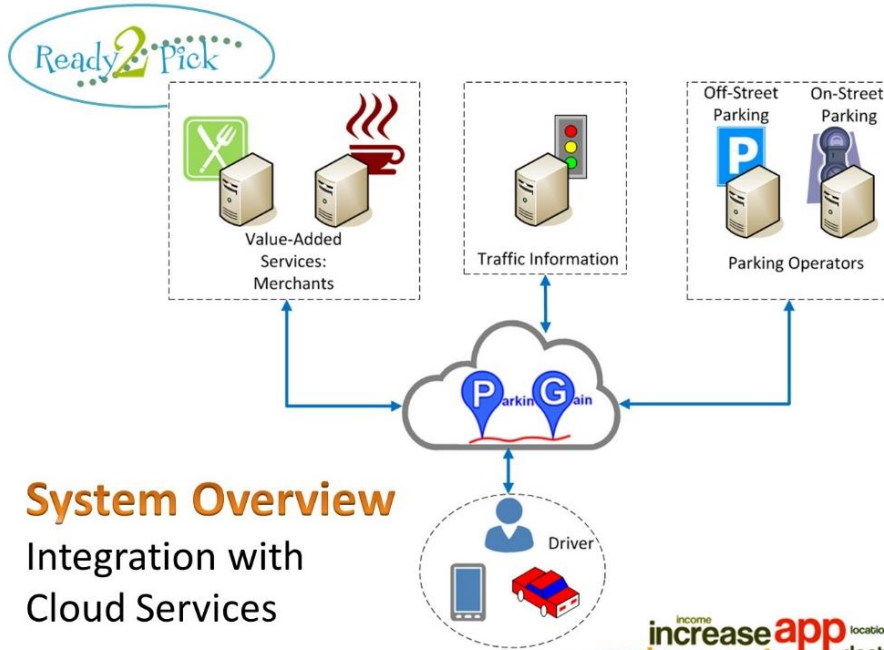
Ready2Pick

Value-Added Services: Merchants

Traffic Information

Off-Street Parking

On-Street Parking

P

Parking Operators

ParkinGain

Driver

System Overview

Integration with Cloud Services

income
increase app locatio
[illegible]